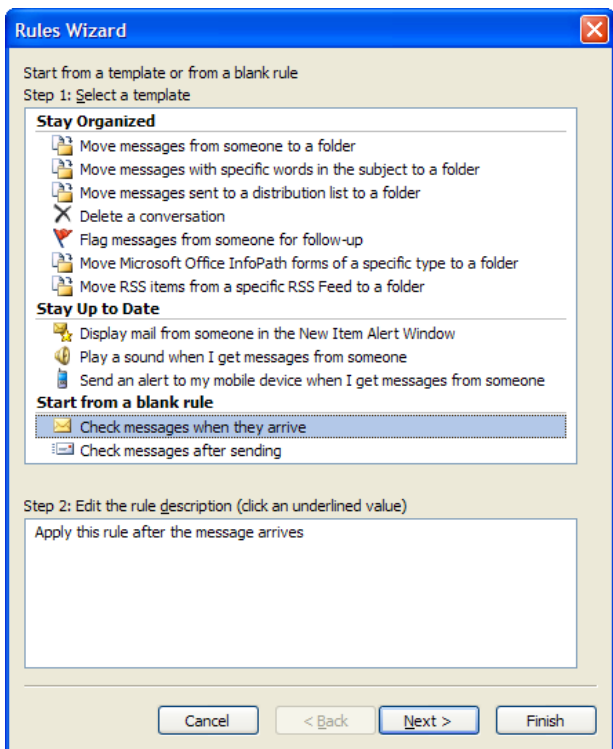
Rules Wizard

Start from a template or from a blank rule
Step 1: Select a template

Stay Organized
Move messages from someone to a folder
Move messages with specific words in the subject to a folder
Move messages sent to a distribution list to a folder
Delete a conversation
Flag messages from someone for follow-up
Move Microsoft Office InfoPath forms of a specific type to a folder
Move RSS items from a specific RSS Feed to a folder
Stay Up to Date
Display mail from someone in the New Item Alert Window
Play a sound when I get messages from someone
Send an alert to my mobile device when I get messages from someone
Start from a blank rule
Check messages when they arrive
Check messages after sending

Step 2: Edit the rule description (click an underlined value)
Apply this rule after the message arrives

Cancel
< Back
Next >
Finish